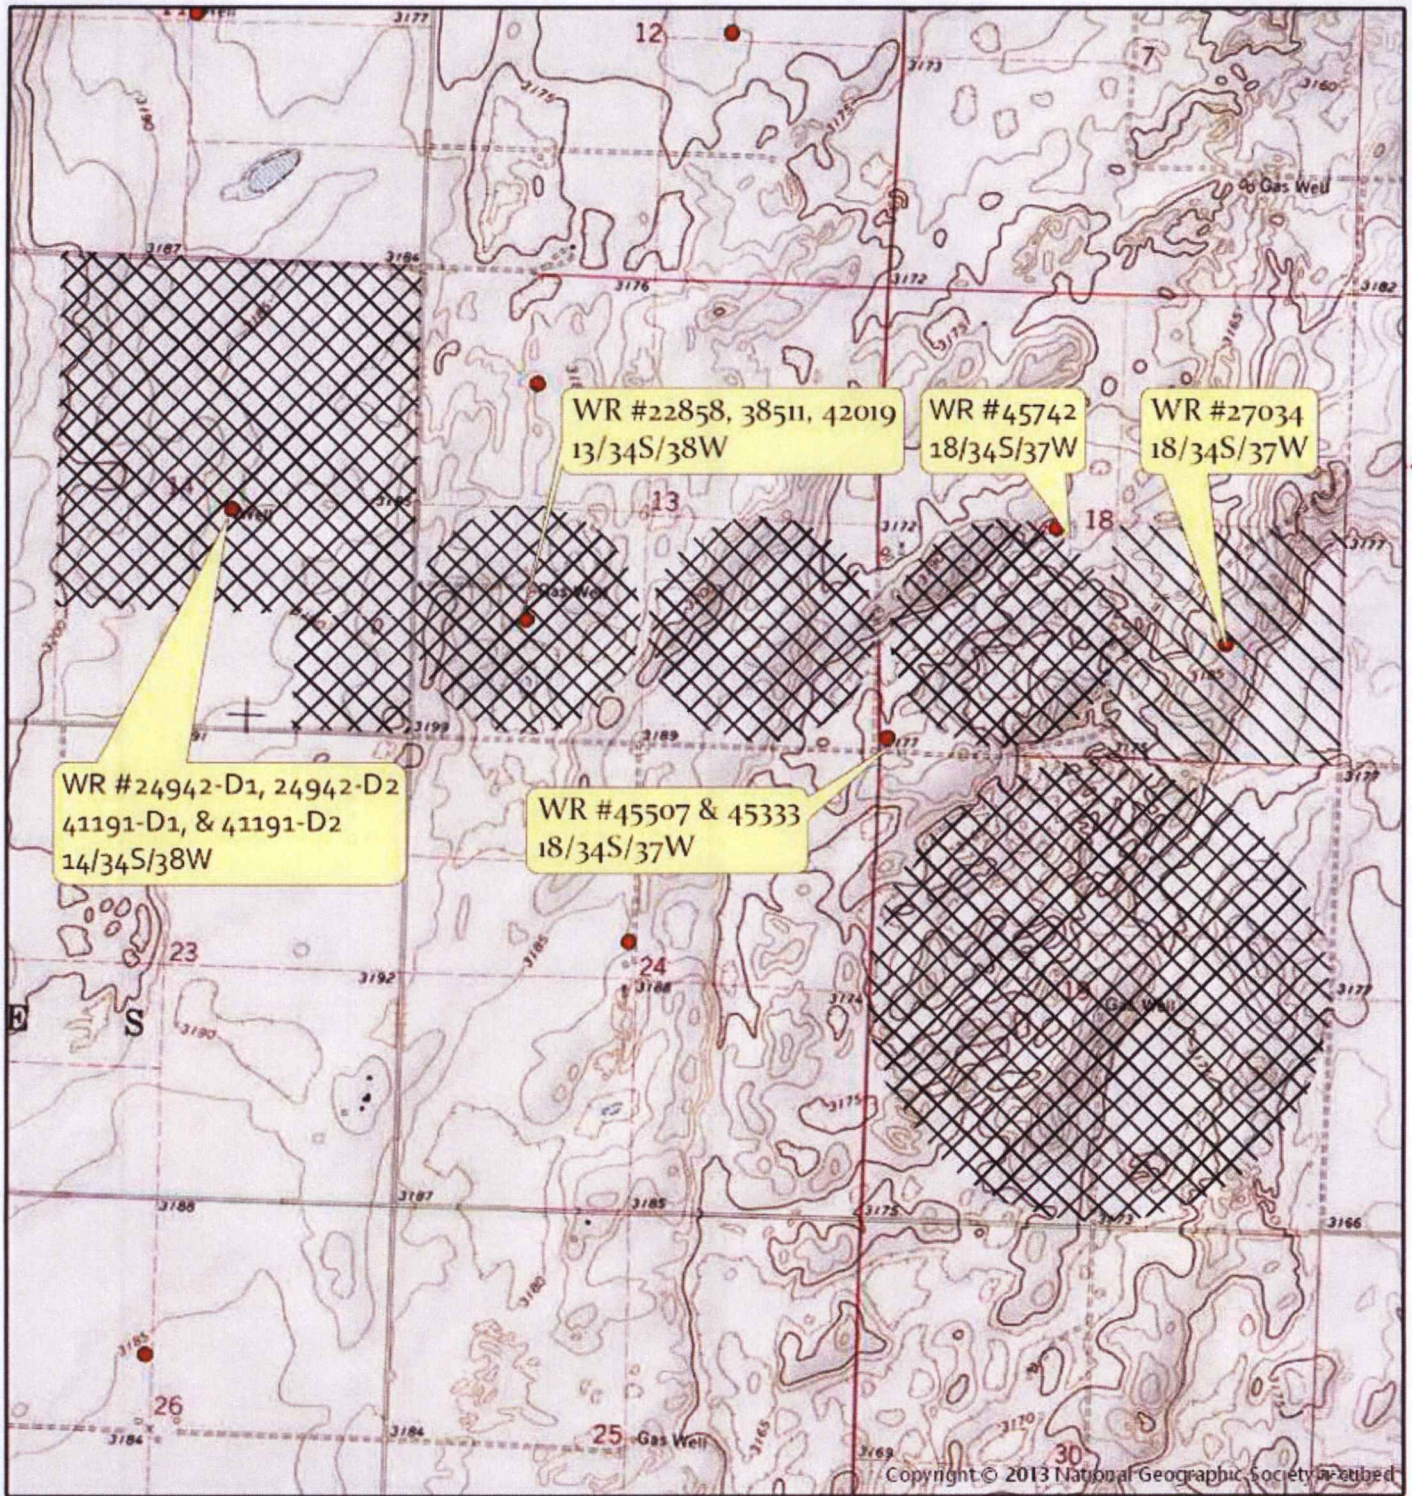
3177
12
7
3173
3175
3160
Gas Well
3187
3184
3176
3172
3182
WR #22858, 38511, 42019
13/34S/38W
WR #45742
18/34S/37W
WR #27034
18/34S/37W
14
Well
13
18
3172
3177
Gas Well
3185
3199
3189
3177
WR #24942-D1, 24942-D2
41191-D1, & 41191-D2
14/34S/38W
WR #45507 & 45333
18/34S/37W
23
24
3192
3185
3188
3174
3177
E
S
3190
19
Gas Well
3175
3187
3188
3185
3175
3173
3166
3185
26
3184
3184
25
Gas Well
3169
3170
30
Copyright © 2013 National Geographic Society, i-cubed